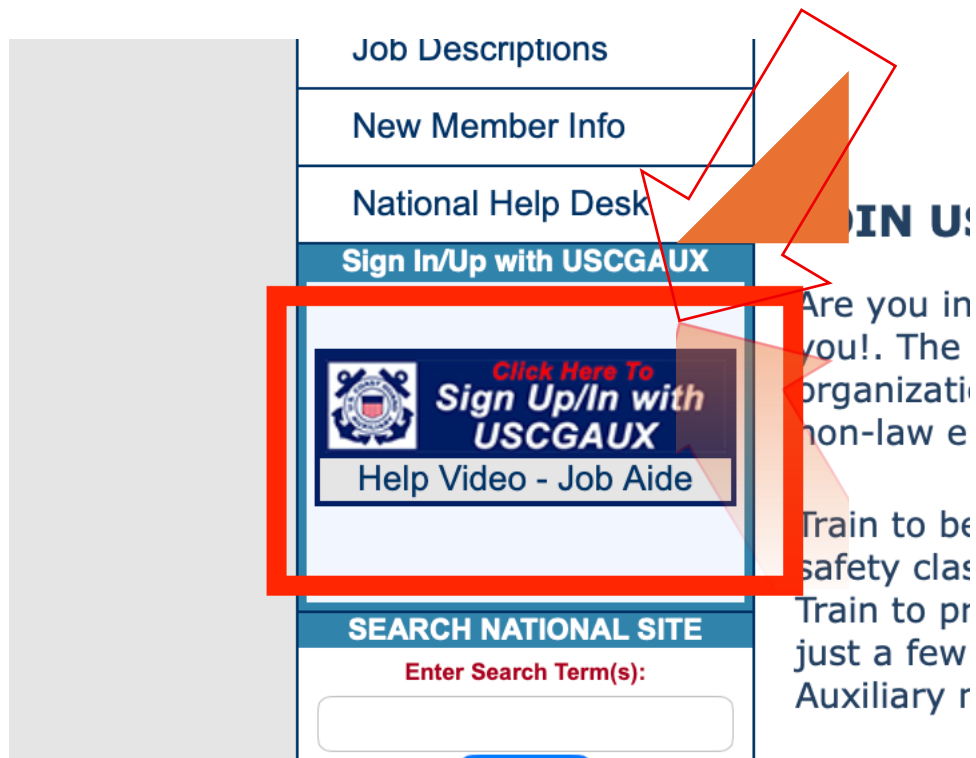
Job Descriptions

New Member Info

National Help Desk

Sign In/Up with USCGAUX

Click Here To
Sign Up/In with
USCGAUX

Help Video - Job Aide

SEARCH NATIONAL SITE

Enter Search Term(s):

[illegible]IN US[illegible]

Are you in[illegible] you!. The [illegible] organizati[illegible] non-law e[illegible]

Train to be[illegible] safety clas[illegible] Train to pr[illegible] just a few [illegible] Auxiliary r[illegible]